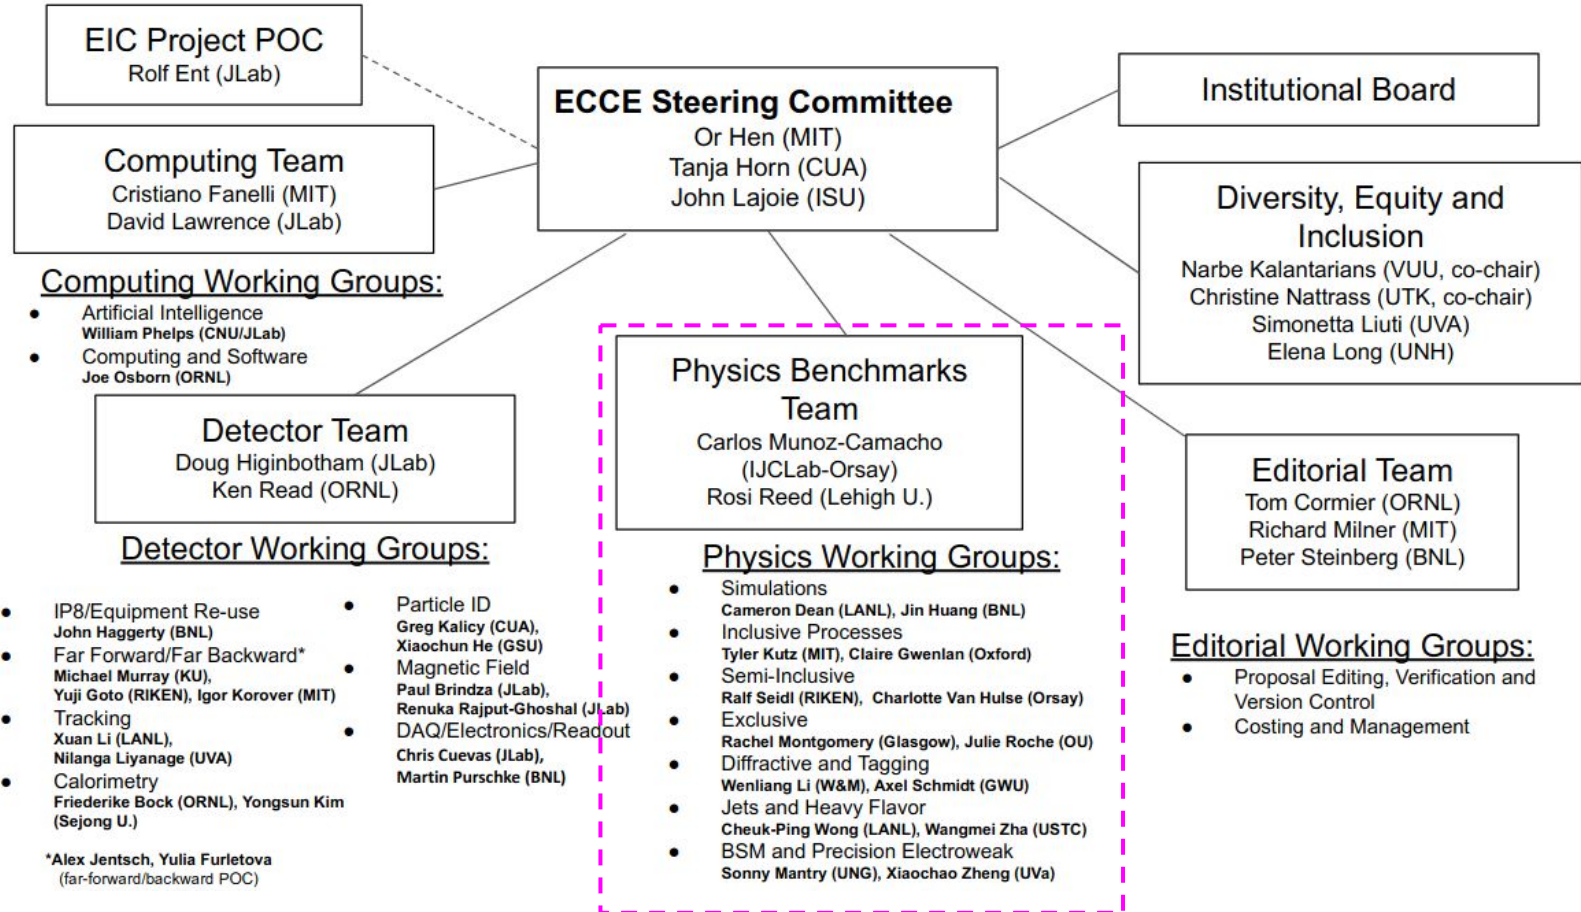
EIC Project POC
Rolf Ent (JLab)

Computing Team
Cristiano Fanelli (MIT)
David Lawrence (JLab)

Computing Working Groups:

- Artificial Intelligence
William Phelps (CNU/JLab)
- Computing and Software
Joe Osborn (ORNL)

ECCE Steering Committee
Or Hen (MIT)
Tanja Horn (CUA)
John Lajoie (ISU)

Institutional Board

Diversity, Equity and Inclusion
Narbe Kalantarians (VUU, co-chair)
Christine Nattrass (UTK, co-chair)
Simonetta Liuti (UVA)
Elena Long (UNH)

Detector Team
Doug Higinbotham (JLab)
Ken Read (ORNL)

Detector Working Groups:

- IP8/Equipment Re-use
John Haggerty (BNL)
- Far Forward/Far Backward*
Michael Murray (KU), Yuji Goto (RIKEN), Igor Korover (MIT)
- Tracking
Xuan Li (LANL), Nilanga Liyanage (UVA)
- Calorimetry
Friederike Bock (ORNL), Yongsun Kim (Sejong U.)

- Particle ID
Greg Kalicy (CUA), Xiaochun He (GSU)
- Magnetic Field
Paul Brindza (JLab), Renuka Rajput-Ghoshal (JLab)
- DAQ/Electronics/Readout
Chris Cuevas (JLab), Martin Purschke (BNL)

*Alex Jentsch, Yulia Furletova
(far-forward/backward POC)

Physics Benchmarks Team
Carlos Munoz-Camacho (IJCLab-Orsay)
Rosi Reed (Lehigh U.)

Physics Working Groups:

- Simulations
Cameron Dean (LANL), Jin Huang (BNL)
- Inclusive Processes
Tyler Kutz (MIT), Claire Gwenlan (Oxford)
- Semi-Inclusive
Ralf Seidl (RIKEN), Charlotte Van Hulse (Orsay)
- Exclusive
Rachel Montgomery (Glasgow), Julie Roche (OU)
- Diffractive and Tagging
Wenliang Li (W&M), Axel Schmidt (GWU)
- Jets and Heavy Flavor
Cheuk-Ping Wong (LANL), Wangmei Zha (USTC)
- BSM and Precision Electroweak
Sonny Mantry (UNG), Xiaochao Zheng (UVa)

Editorial Team
Tom Cormier (ORNL)
Richard Milner (MIT)
Peter Steinberg (BNL)

Editorial Working Groups:

- Proposal Editing, Verification and Version Control
- Costing and Management